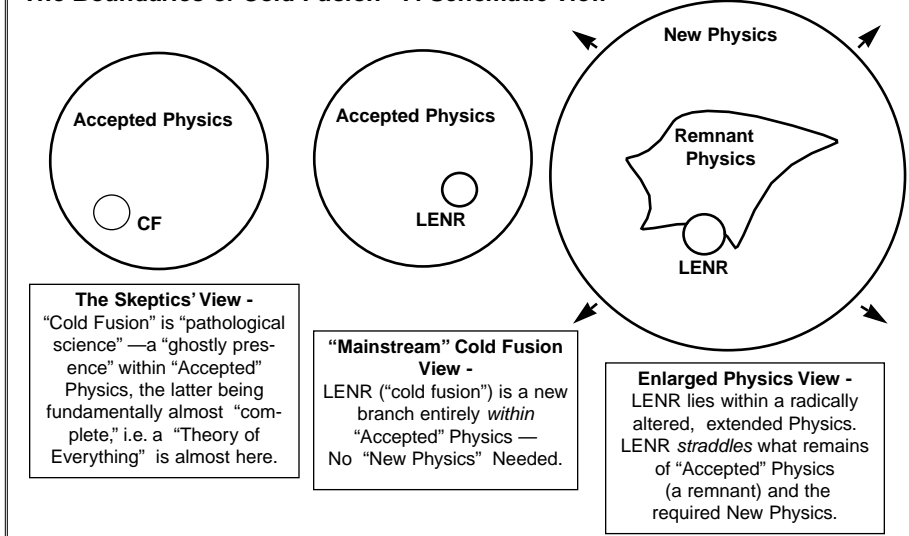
The Boundaries of Cold Fusion—A Schematic View

Accepted Physics

CF

Accepted Physics

LENR

New Physics

Remnant Physics

LENR

The Skeptics' View -
"Cold Fusion" is "pathological science" —a "ghostly presence" within "Accepted" Physics, the latter being fundamentally almost "complete," i.e. a "Theory of Everything" is almost here.

"Mainstream" Cold Fusion View -
LENR ("cold fusion") is a new branch entirely *within* "Accepted" Physics — No "New Physics" Needed.

Enlarged Physics View -
LENR lies within a radically altered, extended Physics. LENR *straddles* what remains of "Accepted" Physics (a remnant) and the required New Physics.